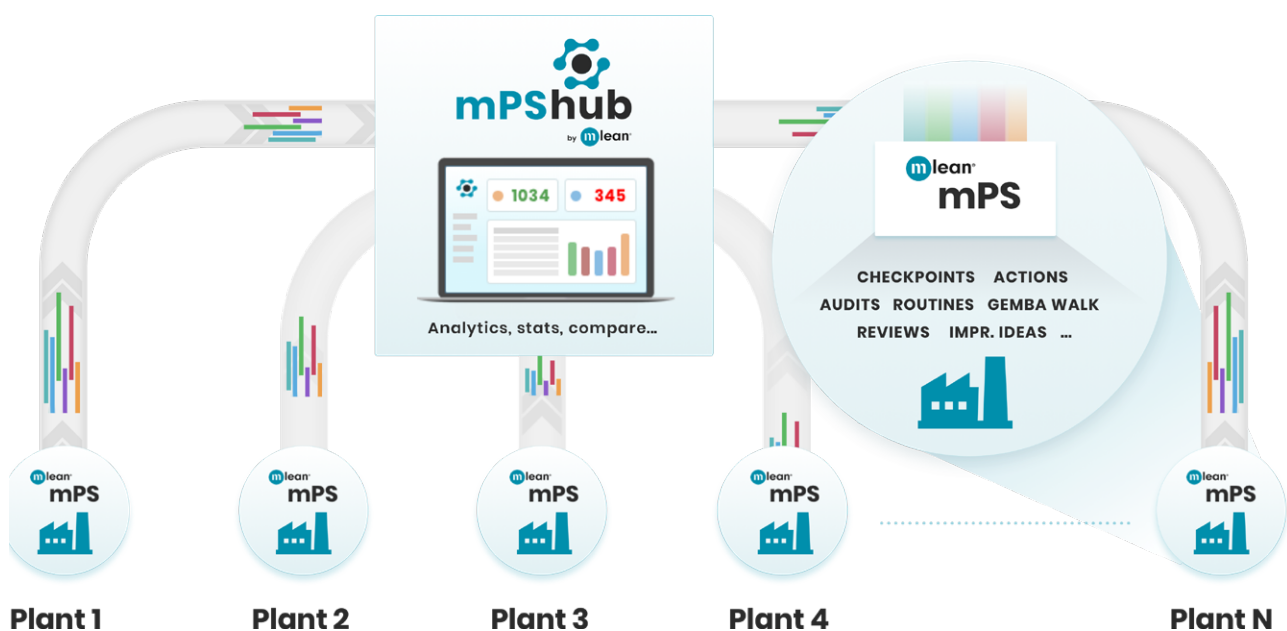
mPShub
by mlean

1034
345

Analytics, stats, compare...

mlean
mPS

CHECKPOINTS ACTIONS
AUDITS ROUTINES GEMBA WALK
REVIEWS IMPR. IDEAS ...

mlean
mPS

mlean
mPS

mlean
mPS

mlean
mPS

mlean
mPS

Plant 1
Plant 2
Plant 3
Plant 4
Plant N